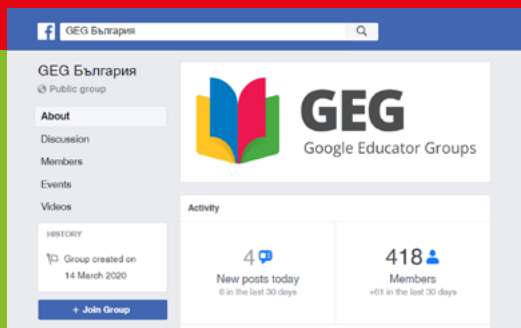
GEG България

GEG България
Public group

About
Discussion
Members
Events
Videos

HISTORY
Group created on 14 March 2020

+ Join Group

GEG
Google Educator Groups

Activity

4
New posts today
6 in the last 30 days

418
Members
+61 in the last 30 days